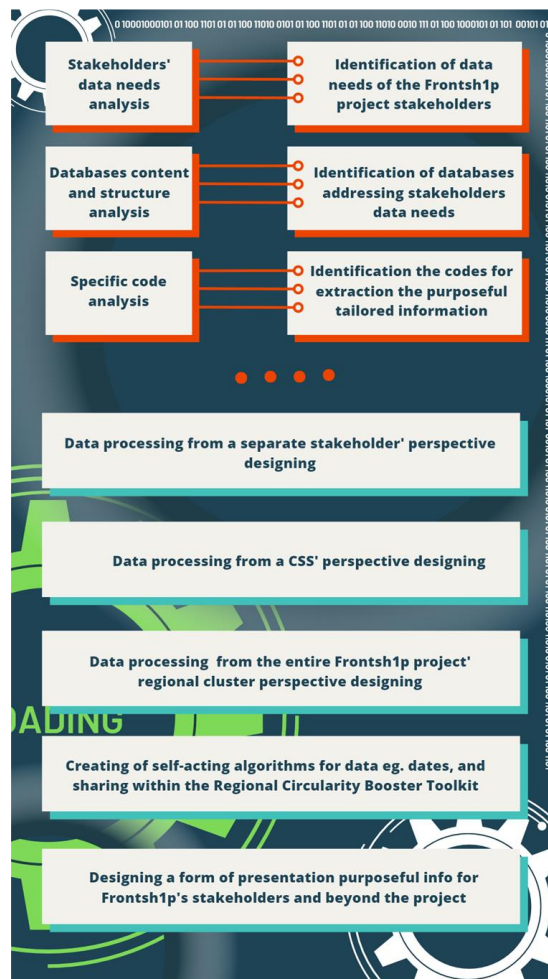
0 10001000101 01 100 1101 01 01 100 11010 0101 01 100 1101 01 01 100 11010 0010 111 01 100 1000101 01 101 00101 01

Stakeholders' data needs analysis

Identification of data needs of the Frontsh1p project stakeholders

Databases content and structure analysis

Identification of databases addressing stakeholders data needs

Specific code analysis

Identification the codes for extraction the purposeful tailored information

Data processing from a separate stakeholder' perspective designing

Data processing from a CSS' perspective designing

Data processing from the entire Frontsh1p project' regional cluster perspective designing

OADING

Creating of self-acting algorithms for data eg. dates, and sharing within the Regional Circularity Booster Toolkit

Designing a form of presentation purposeful info for Frontsh1p's stakeholders and beyond the project